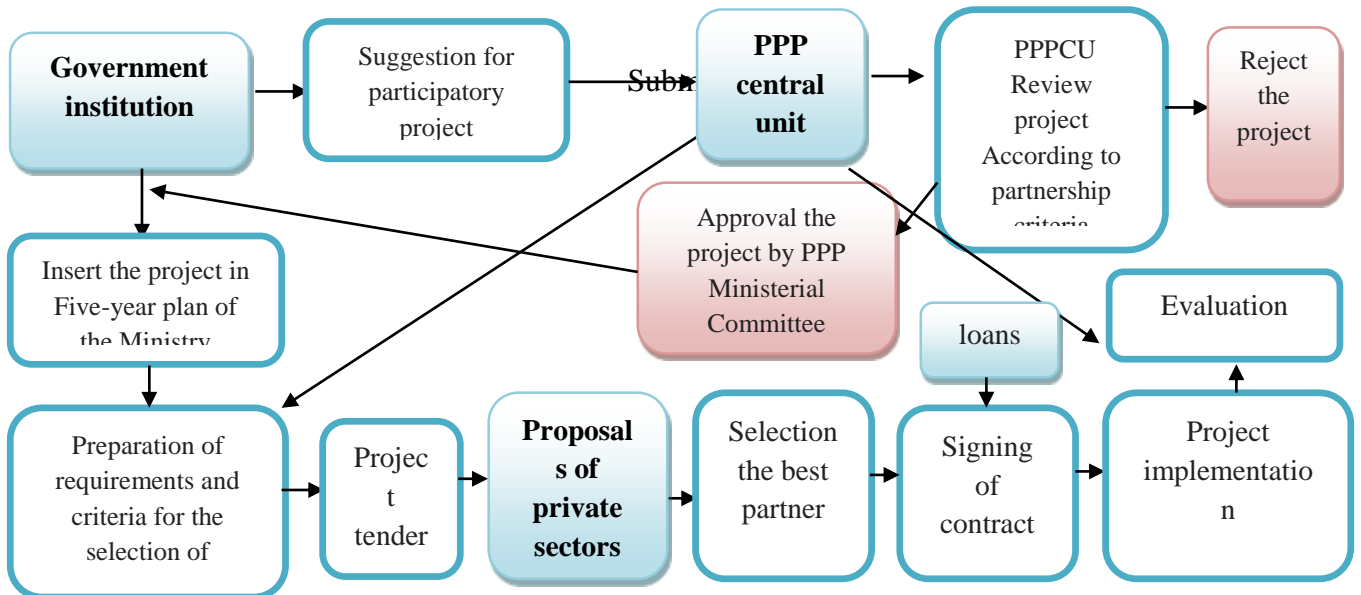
Government institution

Suggestion for participatory project

Subr

PPP central unit

PPPCU Review project According to partnership criteria

Reject the project

Approval the project by PPP Ministerial Committee

Insert the project in Five-year plan of the Ministry

loans

Evaluation

Preparation of requirements and criteria for the selection of

Projec t tender

Proposal s of private sectors

Selection the best partner

Signing of contract

Project implementatio n